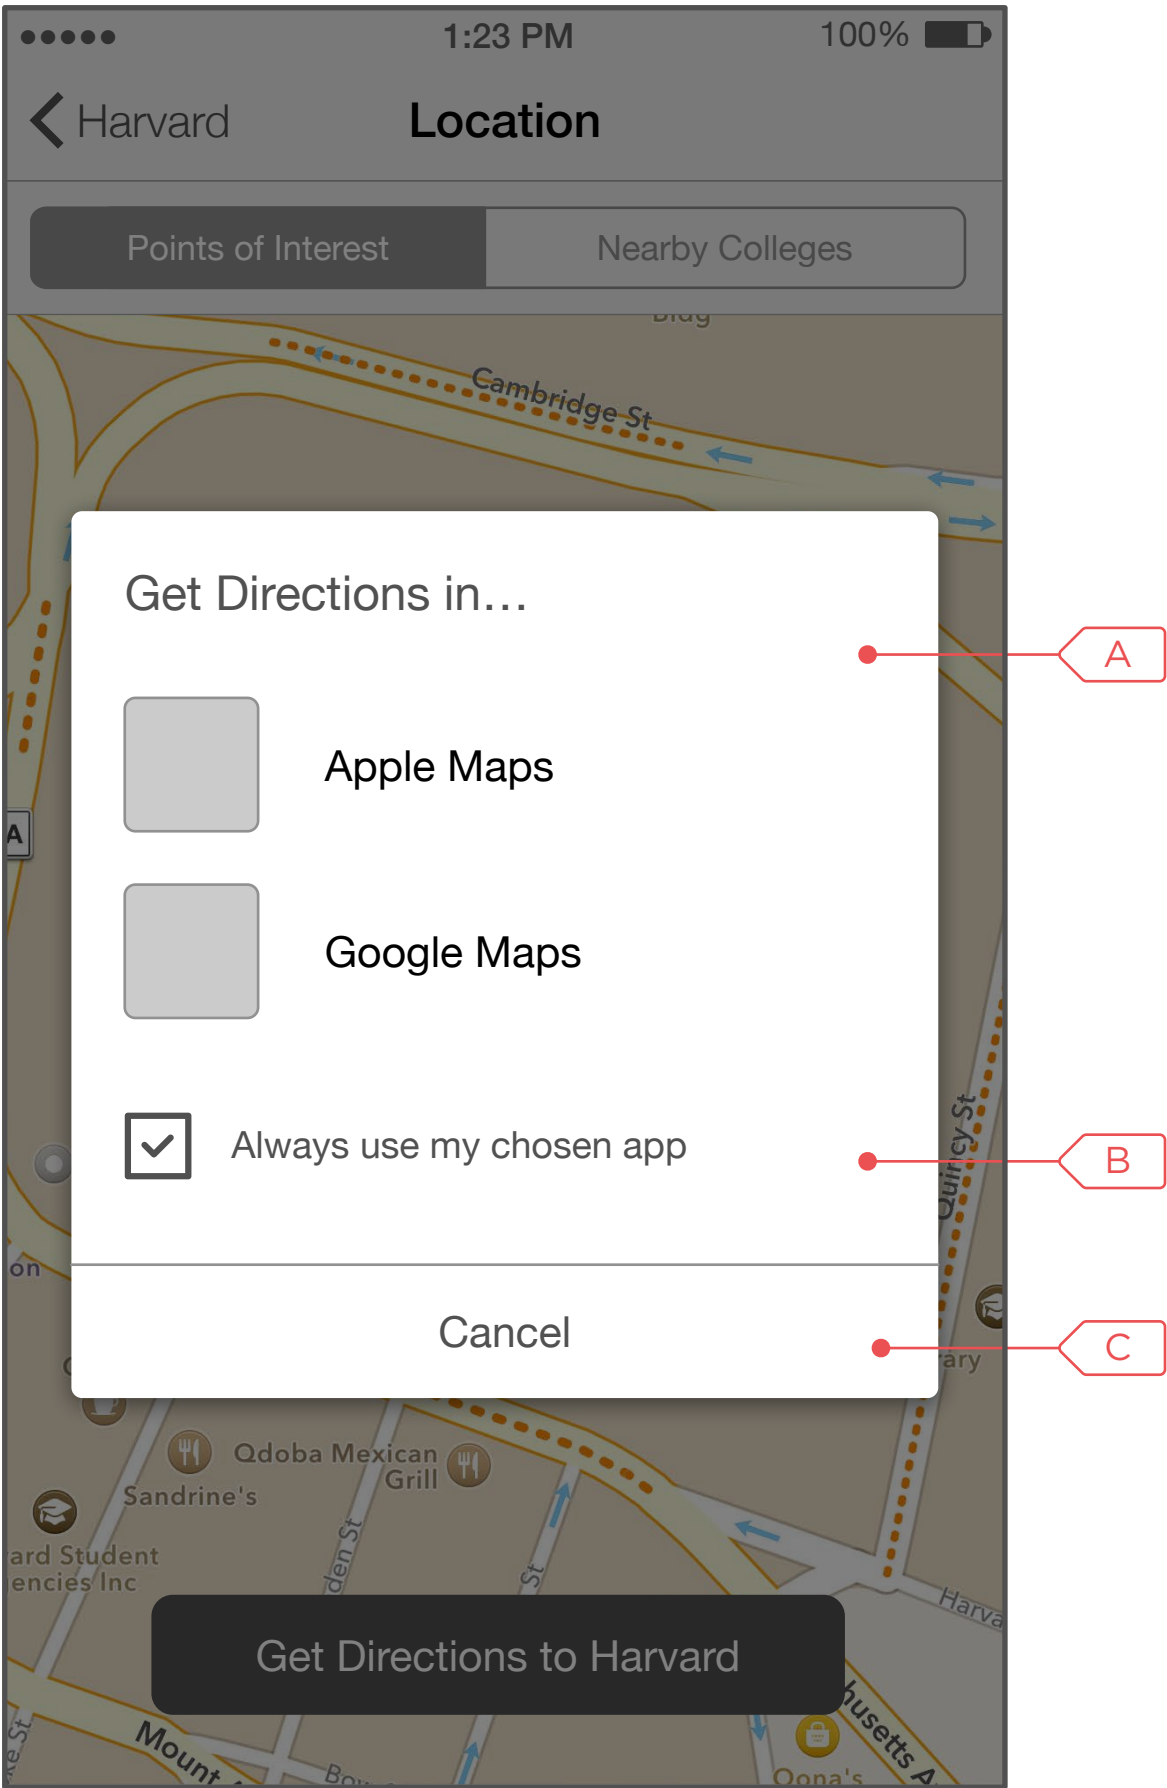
●●●●● 1:23 PM 100%

Harvard Location

Points of Interest Nearby Colleges

Bldg

Cambridge St

Get Directions in…

A

Apple Maps

Google Maps

Always use my chosen app

B

Quincy St

on

Cancel

C

ary

Qdoba Mexican Grill

Sandrine's

ard Student encies Inc

den St

St

Harva

Get Directions to Harvard

Mount

husetts A

Oona's